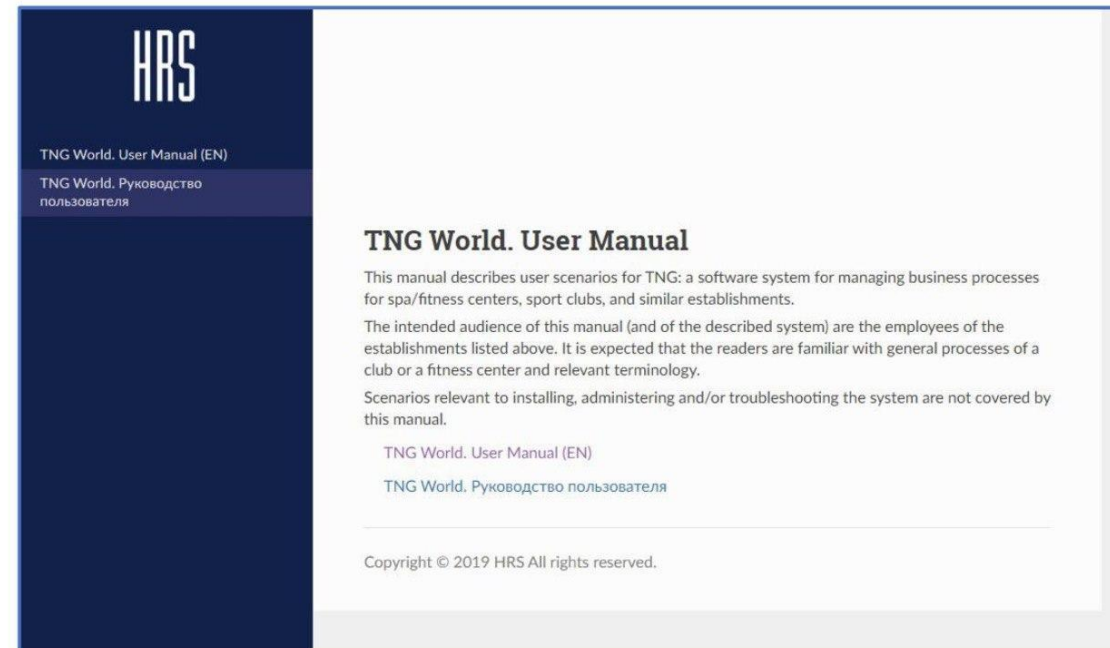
HRS

TNG World. User Manual (EN)

TNG World. Руководство пользователя

TNG World. User Manual

This manual describes user scenarios for TNG: a software system for managing business processes for spa/fitness centers, sport clubs, and similar establishments.

The intended audience of this manual (and of the described system) are the employees of the establishments listed above. It is expected that the readers are familiar with general processes of a club or a fitness center and relevant terminology.

Scenarios relevant to installing, administering and/or troubleshooting the system are not covered by this manual.

TNG World. User Manual (EN)

TNG World. Руководство пользователя

Copyright © 2019 HRS All rights reserved.